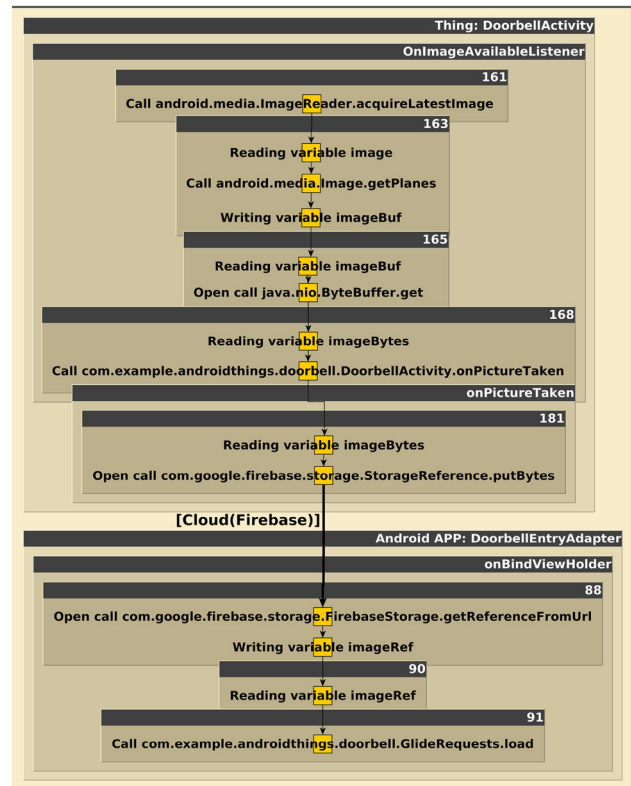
Thing: DoorbellActivity

OnImageAvailableListener

161

Call android.media.ImageReader.acquireLatestImage

163

Reading variable image

Call android.media.Image.getPlanes

Writing variable imageBuf

165

Reading variable imageBuf

Open call java.nio.ByteBuffer.get

168

Reading variable imageBytes

Call com.example.androidthings.doorbell.DoorbellActivity.onPictureTaken

onPictureTaken

181

Reading variable imageBytes

Open call com.google.firebase.storage.StorageReference.putBytes

[Cloud(Firebase)]

Android APP: DoorbellEntryAdapter

onBindViewHolder

88

Open call com.google.firebase.storage.FirebaseStorage.getReferenceFromUrl

Writing variable imageRef

90

Reading variable imageRef

91

Call com.example.androidthings.doorbell.GlideRequests.load